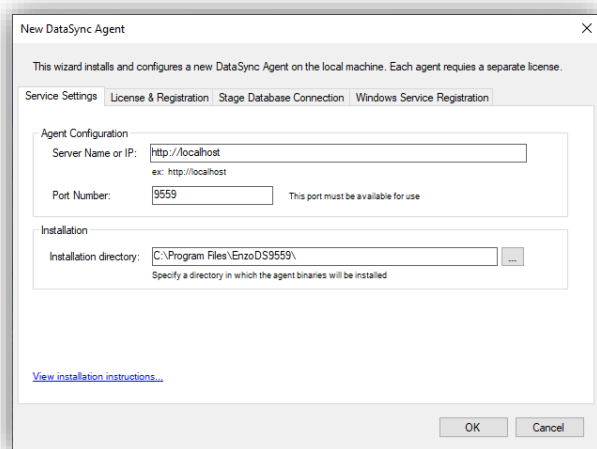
New DataSync Agent

×

This wizard installs and configures a new DataSync Agent on the local machine. Each agent requies a separate license.

Service Settings | License & Registration | Stage Database Connection | Windows Service Registration

Agent Configuration

Server Name or IP: http://localhost

ex: http://localhost

Port Number: 9559

This port must be available for use

Installation

Installation directory: C:\Program Files\EnzoDS9559\

...

Specify a directory in which the agent binaries will be installed

View installation instructions...

OK

Cancel